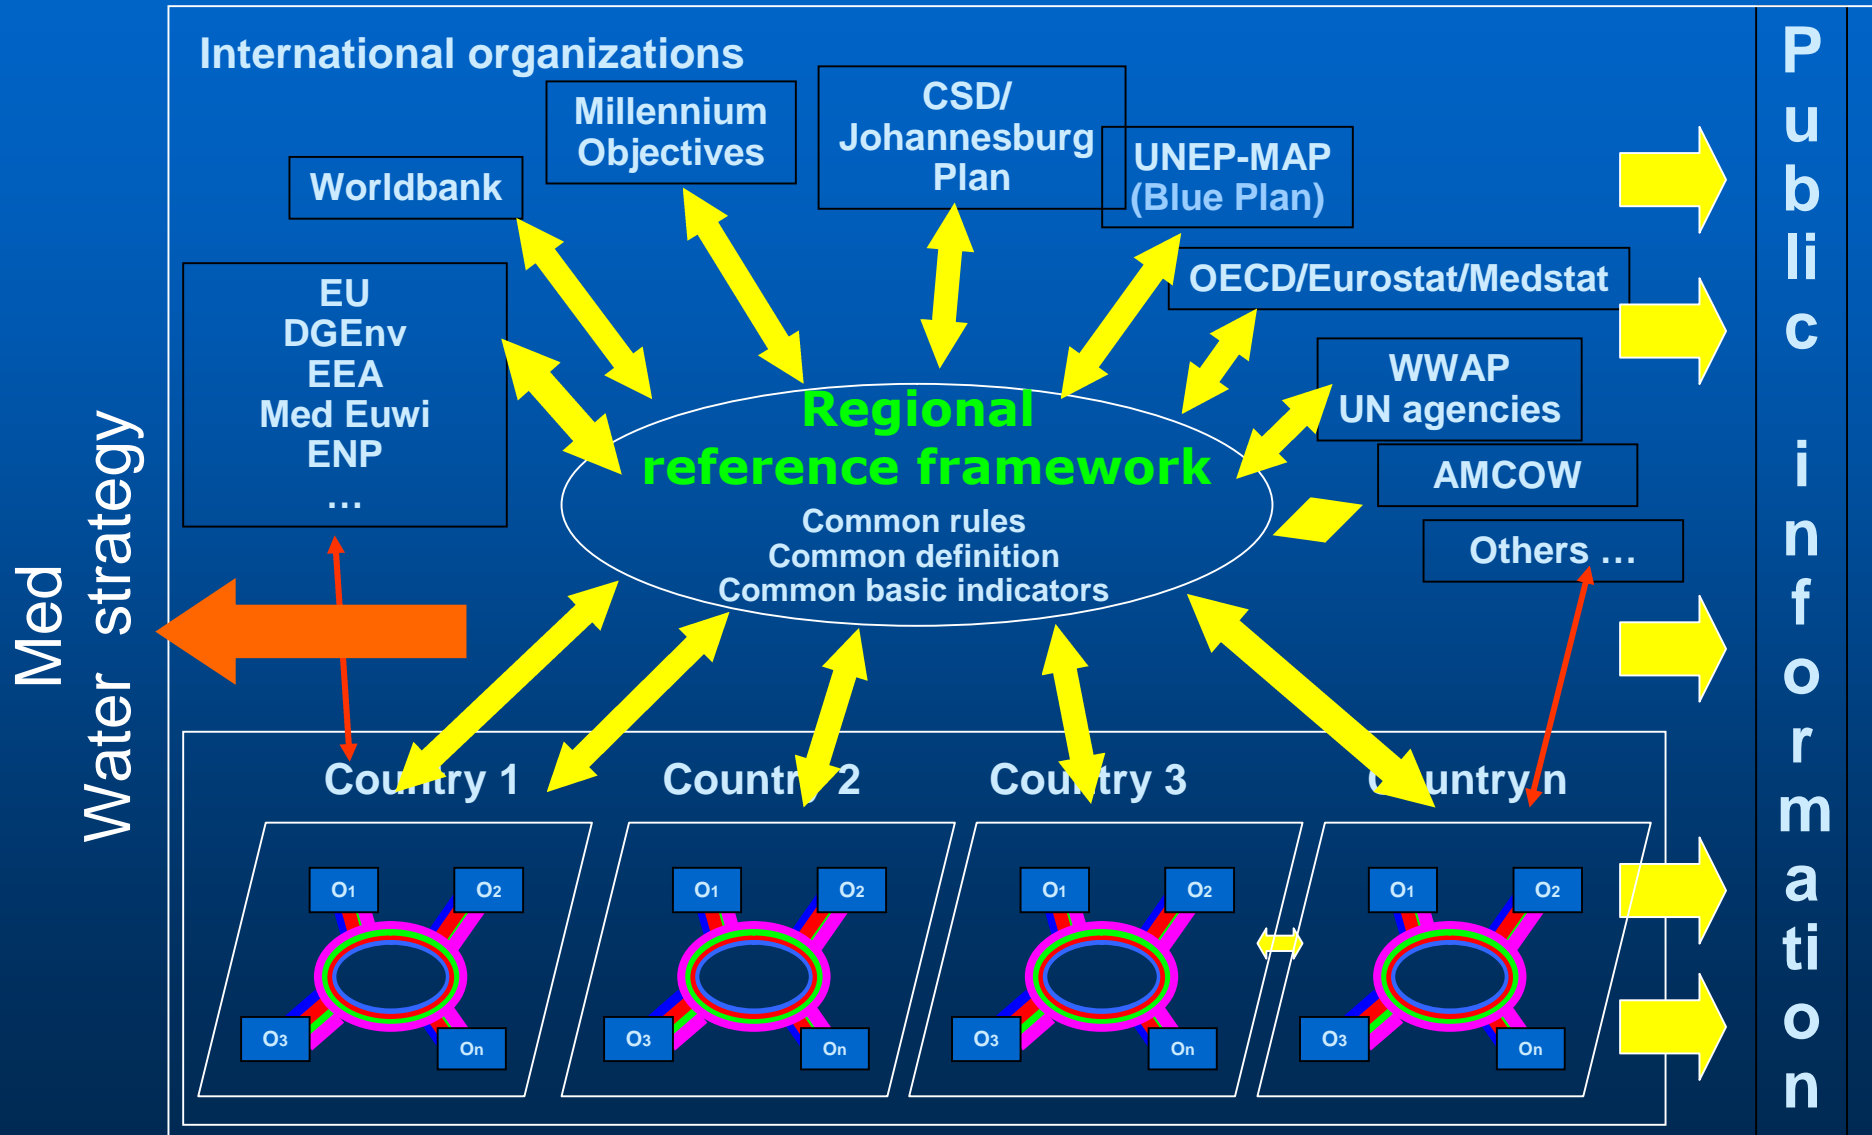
Med Water strategy

International organizations

Worldbank

Millennium Objectives

CSD/ Johannesburg Plan

UNEP-MAP (Blue Plan)

OECD/Eurostat/Medstat

WWAP UN agencies

AMCOW

Others …

EU
DGEnv
EEA
Med Euwi
ENP
…

Regional reference framework
Common rules
Common definition
Common basic indicators

Country 1

Country 2

Country 3

Country n

$O_1$ $O_2$ $O_3$ $O_n$

$O_1$ $O_2$ $O_3$ $O_n$

$O_1$ $O_2$ $O_3$ $O_n$

$O_1$ $O_2$ $O_3$ $O_n$

Public information